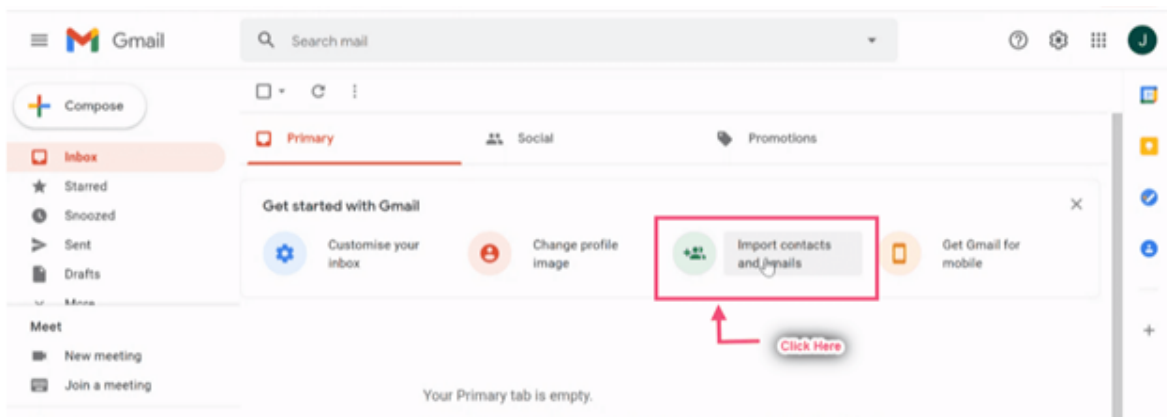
Gmail

Search mail

J

Compose

Inbox

Starred

Snoozed

Sent

Drafts

More

Meet

New meeting

Join a meeting

Primary

Social

Promotions

Get started with Gmail

Customise your inbox

Change profile image

Import contacts and emails

Get Gmail for mobile

Click Here

Your Primary tab is empty.